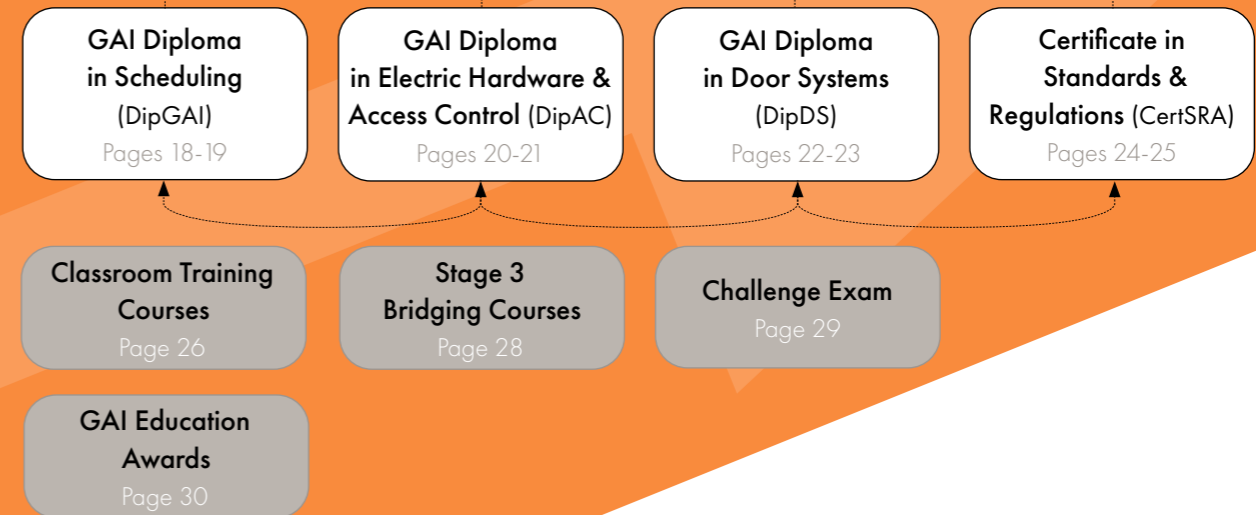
GAI Diploma in Scheduling (DipGAI)
Pages 18-19

GAI Diploma in Electric Hardware & Access Control (DipAC)
Pages 20-21

GAI Diploma in Door Systems (DipDS)
Pages 22-23

Certificate in Standards & Regulations (CertSRA)
Pages 24-25

Classroom Training Courses
Page 26

Stage 3 Bridging Courses
Page 28

Challenge Exam
Page 29

GAI Education Awards
Page 30